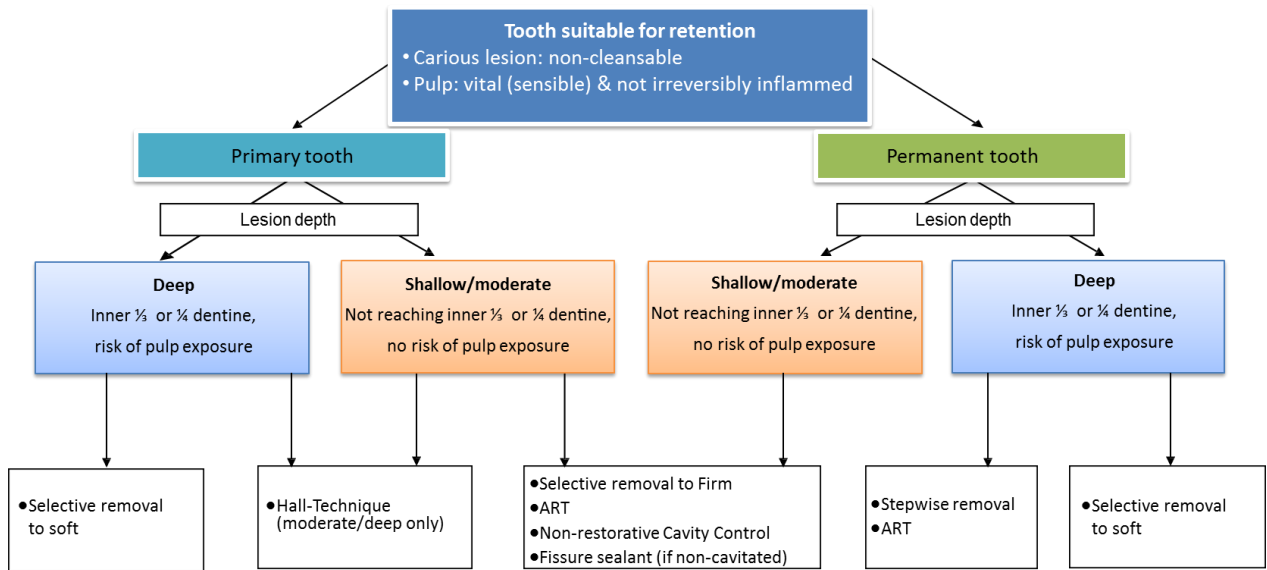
**Tooth suitable for retention**
• Carious lesion: non-cleansable
• Pulp: vital (sensible) & not irreversibly inflammed

Primary tooth

Lesion depth

**Deep**
Inner ⅓ or ¼ dentine, risk of pulp exposure

**Shallow/moderate**
Not reaching inner ⅓ or ¼ dentine, no risk of pulp exposure

Permanent tooth

Lesion depth

**Shallow/moderate**
Not reaching inner ⅓ or ¼ dentine, no risk of pulp exposure

**Deep**
Inner ⅓ or ¼ dentine, risk of pulp exposure

•Selective removal to soft

•Hall-Technique (moderate/deep only)

•Selective removal to Firm
•ART
•Non-restorative Cavity Control
•Fissure sealant (if non-cavitated)

•Stepwise removal
•ART

•Selective removal to soft